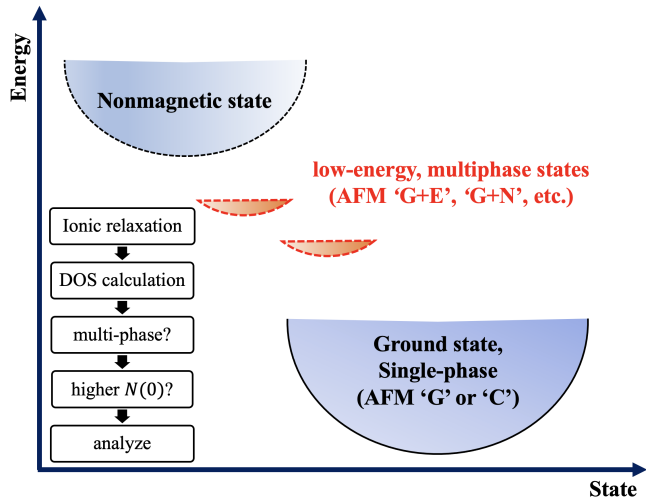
Energy

Nonmagnetic state

low-energy, multiphase states (AFM ‘G+E’, ‘G+N’, etc.)

Ionic relaxation

DOS calculation

multi-phase?

higher $N(0)$?

analyze

Ground state, Single-phase (AFM ‘G’ or ‘C’)

State